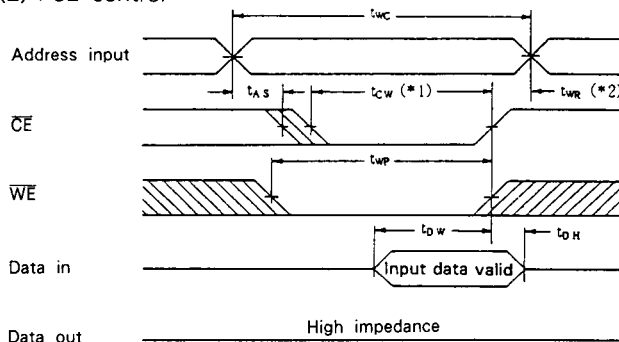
(2) $\overline{CE}$ control

$t_{WC}$

Address input

$t_{AS}$

$t_{CW}$ (*1)

$t_{WR}$ (*2)

$\overline{CE}$

$t_{WP}$

$\overline{WE}$

$t_{DW}$

$t_{DH}$

Data in

Input data valid

Data out

High impedance